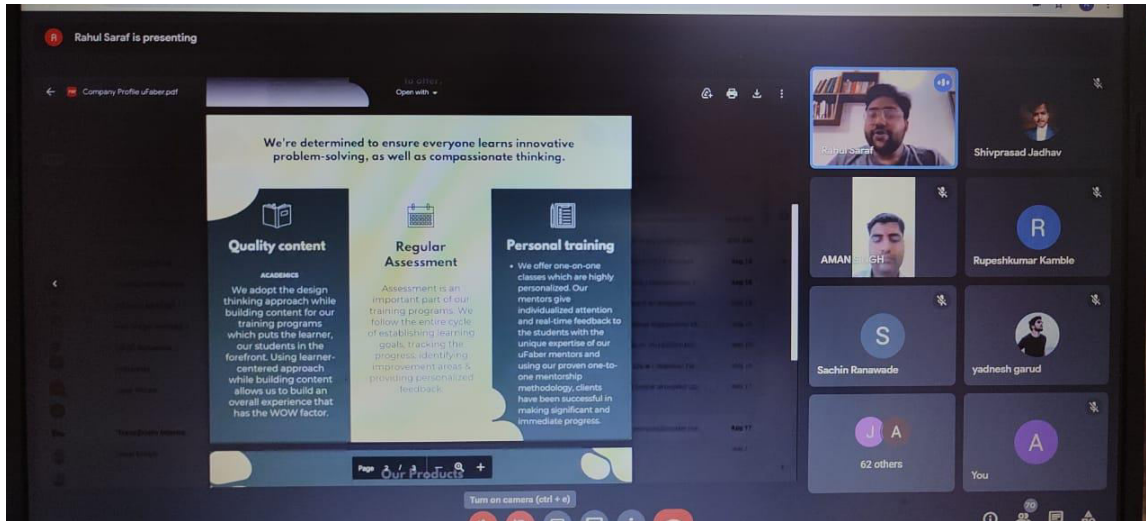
R Rahul Saraf is presenting

Company Profile uFaber.pdf

Open with

We're determined to ensure everyone learns innovative problem-solving, as well as compassionate thinking.

Quality content

ACADEMICS

We adopt the design thinking approach while building content for our training programs which puts the learner, our students in the forefront. Using learner-centered approach while building content allows us to build an overall experience that has the WOW factor.

Regular Assessment

Assessment is an important part of our training programs. We follow the entire cycle of establishing learning goals, tracking the progress, identifying improvement areas & providing personalized feedback.

Personal training

• We offer one-on-one classes which are highly personalized. Our mentors give individualized attention and real-time feedback to the students with the unique expertise of our uFaber mentors and using our proven one-to-one mentorship methodology, clients have been successful in making significant and immediate progress.

Page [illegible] Our Products

Rahul Saraf

Shivprasad Jadhav

AMAN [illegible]GH

R

Rupeshkumar Kamble

S

Sachin Ranawade

yadnesh garud

J A

62 others

A

You

Turn on camera (ctrl + e)

20